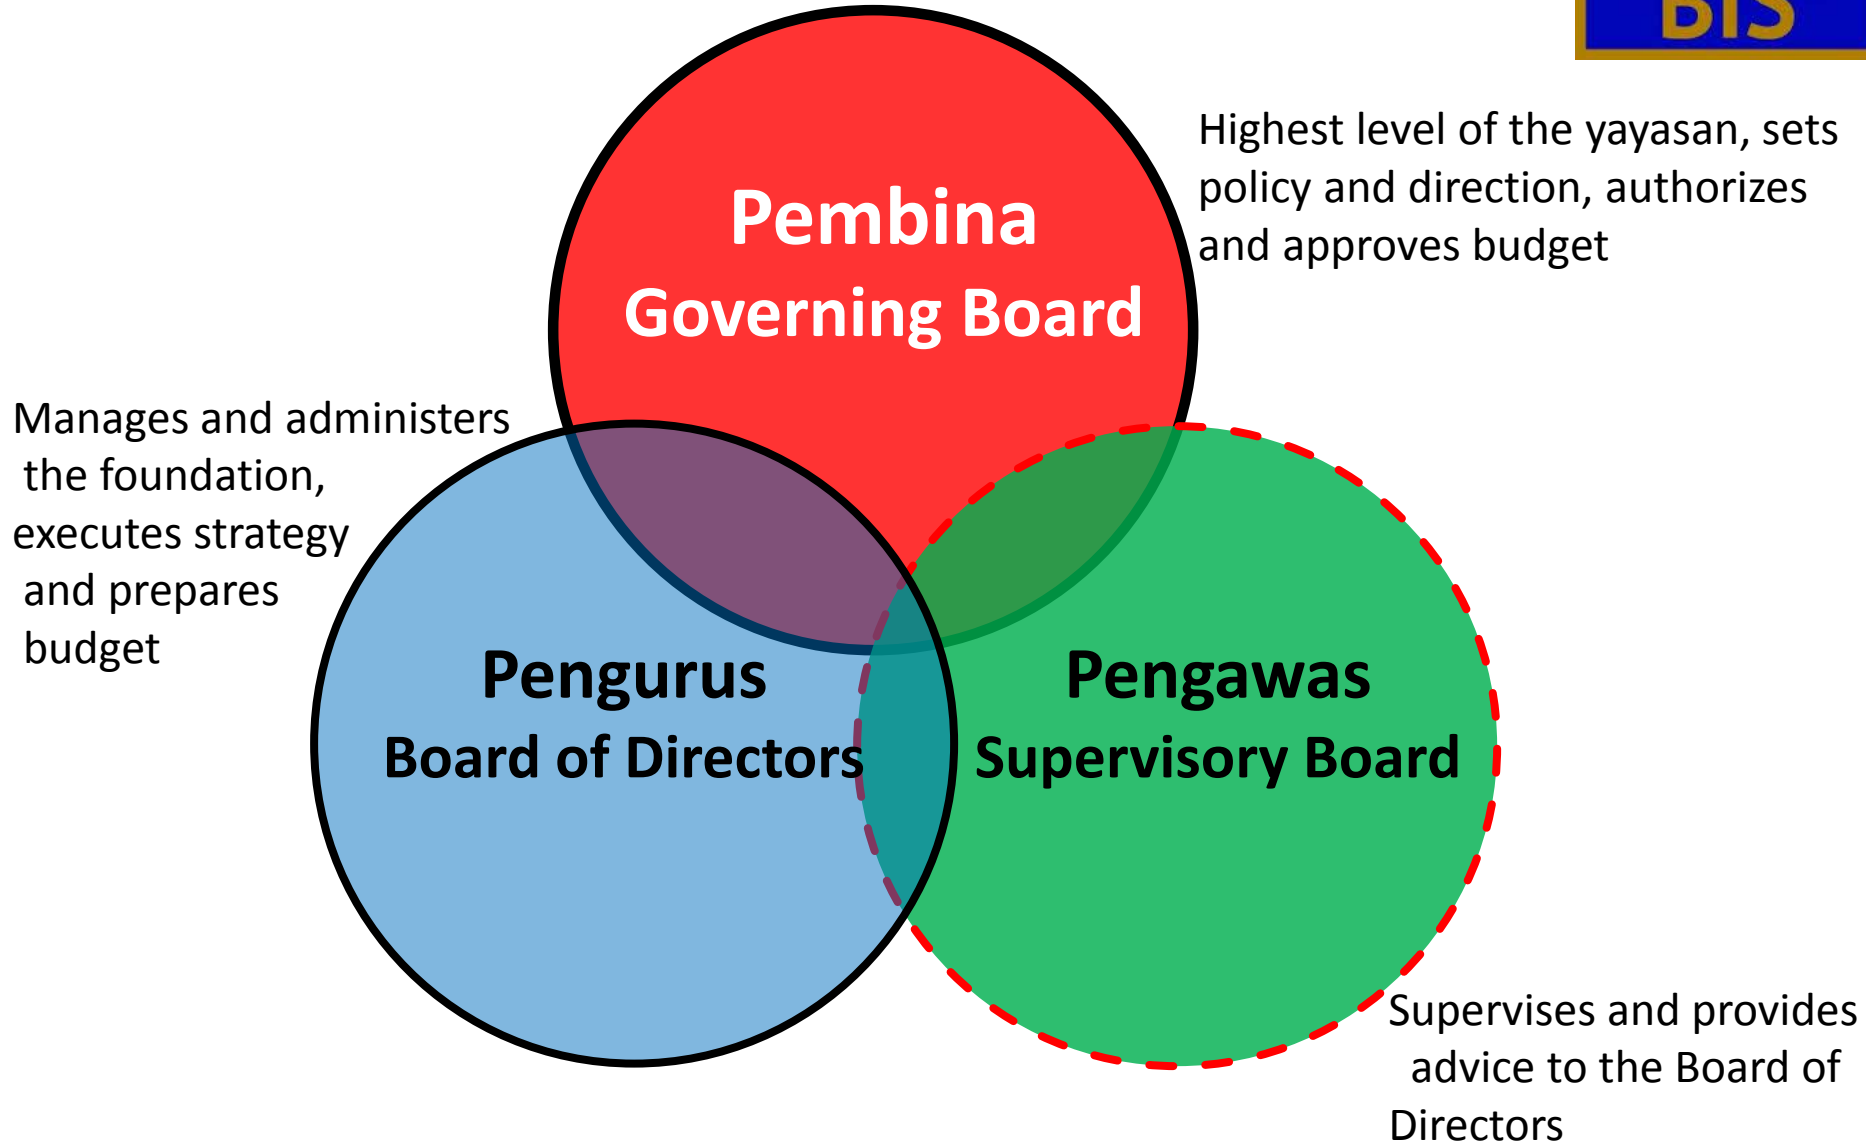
BIS

Pembina
Governing Board

Highest level of the yayasan, sets policy and direction, authorizes and approves budget

Manages and administers the foundation, executes strategy and prepares budget

Pengurus
Board of Directors

Pengawas
Supervisory Board

Supervises and provides advice to the Board of Directors